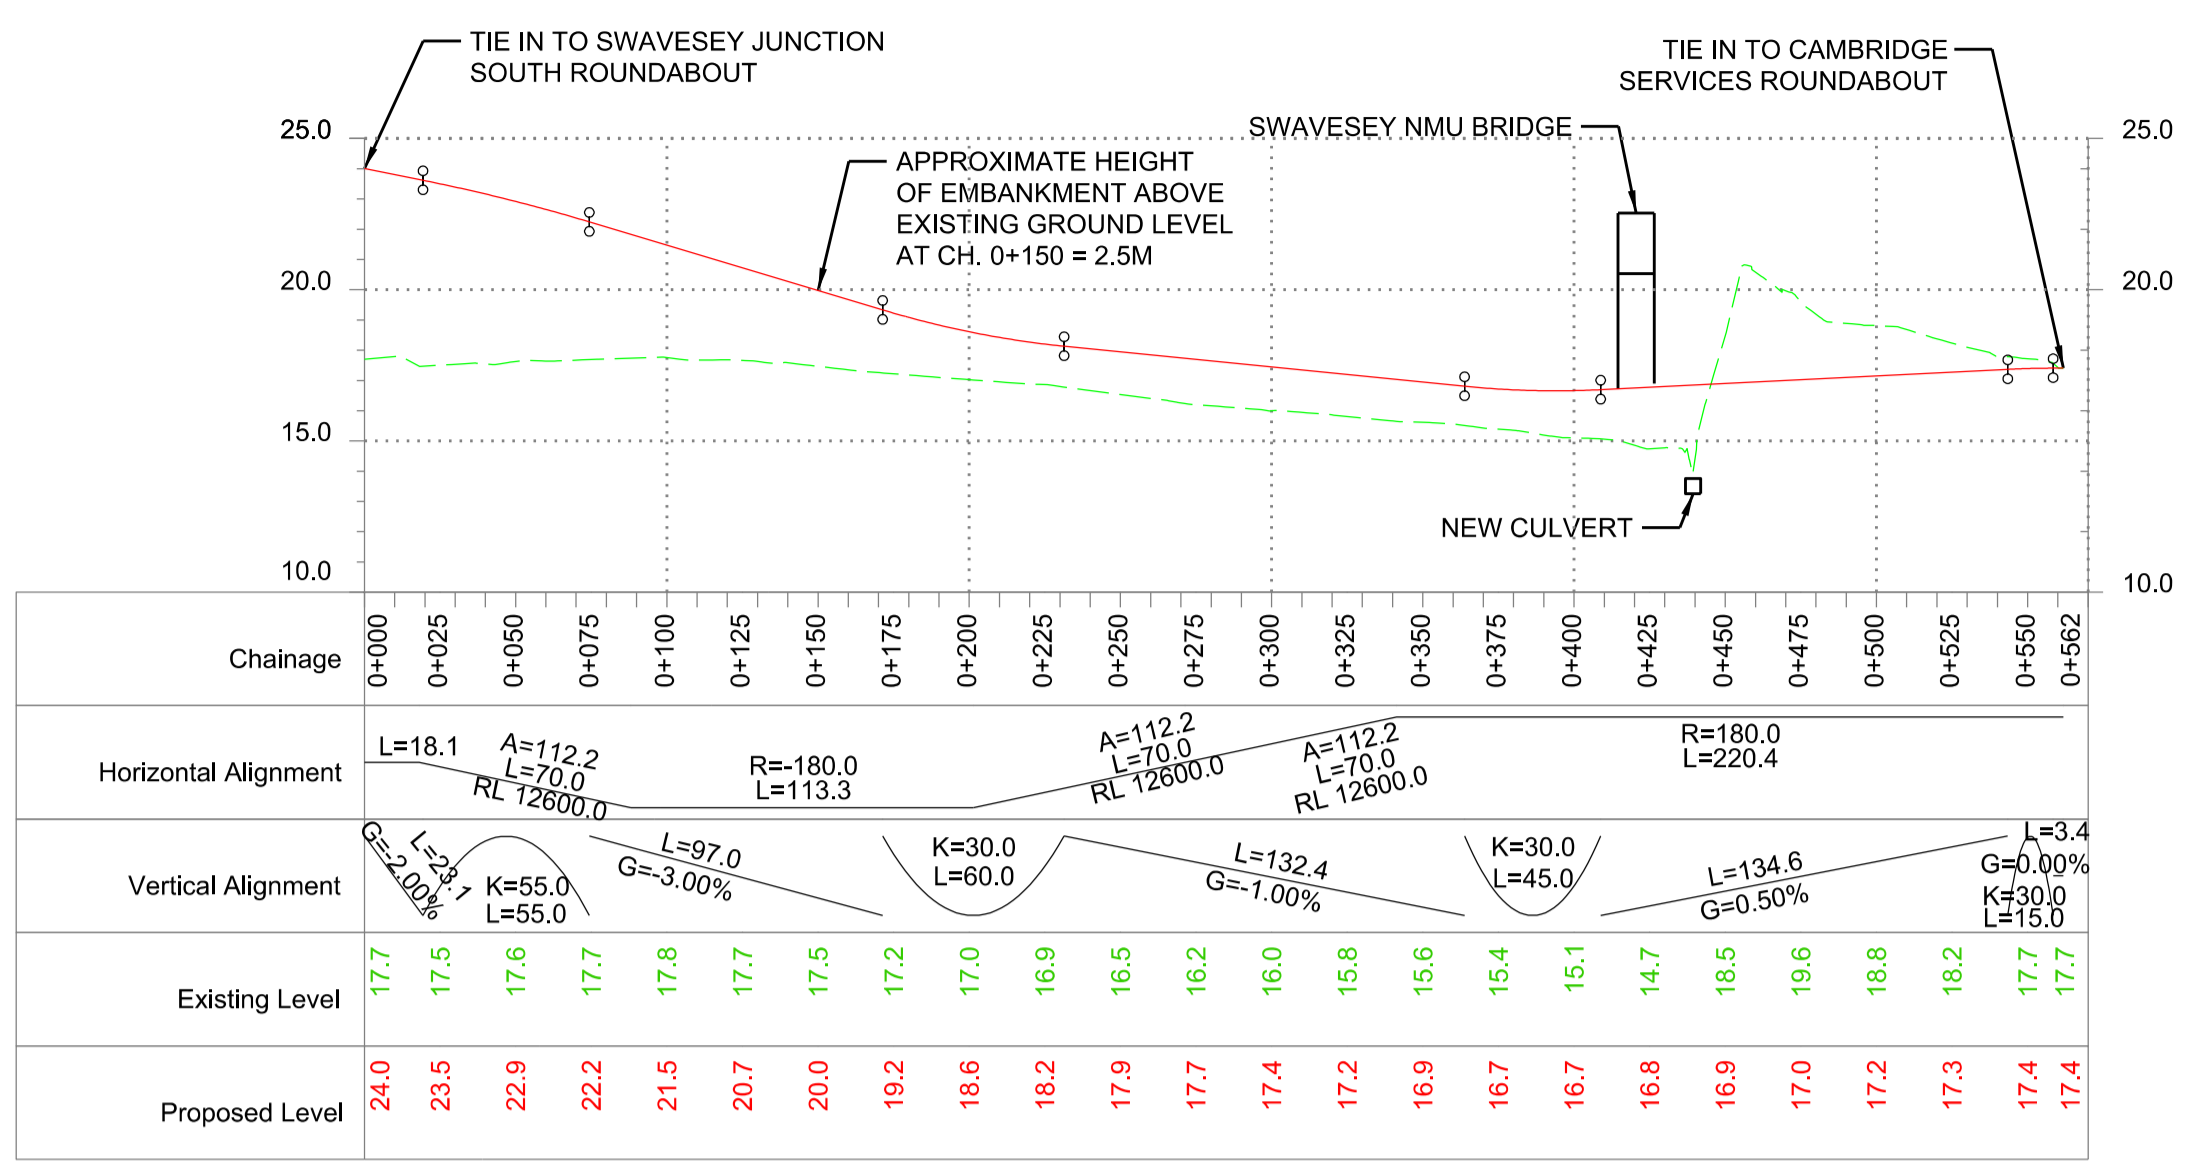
TIE IN TO SWAVESEY JUNCTION SOUTH ROUNDABOUT

TIE IN TO CAMBRIDGE SERVICES ROUNDABOUT

SWAVESEY NMU BRIDGE

APPROXIMATE HEIGHT OF EMBANKMENT ABOVE EXISTING GROUND LEVEL AT CH. 0+150 = 2.5M

NEW CULVERT

25.0
20.0
15.0
10.0

25.0
20.0
10.0

| Chainage | 0+000 | 0+025 | 0+050 | 0+075 | 0+100 | 0+125 | 0+150 | 0+175 | 0+200 | 0+225 | 0+250 | 0+275 | 0+300 | 0+325 | 0+350 | 0+375 | 0+400 | 0+425 | 0+450 | 0+475 | 0+500 | 0+525 | 0+550 | 0+562 |
|---|---|---|---|---|---|---|---|---|---|---|---|---|---|---|---|---|---|---|---|---|---|---|---|---|
| Existing Level | 17.7 | 17.5 | 17.6 | 17.7 | 17.8 | 17.7 | 17.5 | 17.2 | 17.0 | 16.9 | 16.5 | 16.2 | 16.0 | 15.8 | 15.6 | 15.4 | 15.1 | 14.7 | 18.5 | 19.6 | 18.8 | 18.2 | 17.7 | 17.7 |
| Proposed Level | 24.0 | 23.5 | 22.9 | 22.2 | 21.5 | 20.7 | 20.0 | 19.2 | 18.6 | 18.2 | 17.9 | 17.7 | 17.4 | 17.2 | 16.9 | 16.7 | 16.7 | 16.8 | 16.9 | 17.0 | 17.2 | 17.3 | 17.4 | 17.4 |

Horizontal Alignment
L=18.1
A=112.2 L=70.0 RL 12600.0
R=-180.0 L=113.3
A=112.2 L=70.0 RL 12600.0
A=112.2 L=70.0 RL 12600.0
R=180.0 L=220.4

Vertical Alignment
G=-2.00%
L=23.1
K=55.0 L=55.0
L=97.0 G=-3.00%
K=30.0 L=60.0
L=132.4 G=-1.00%
K=30.0 L=45.0
L=134.6 G=0.50%
L=3.4 G=0.00%
K=30.0 L=15.0